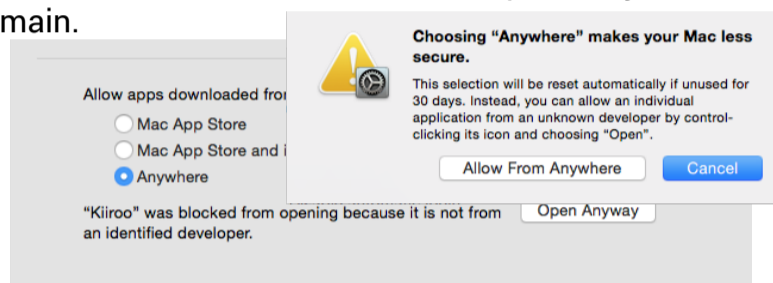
main.

Allow apps downloaded fro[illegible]

Mac App Store

Mac App Store and i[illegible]

Anywhere

"Kiiroo" was blocked from opening because it is not from an identified developer.

Open Anyway

Choosing "Anywhere" makes your Mac less secure.

This selection will be reset automatically if unused for 30 days. Instead, you can allow an individual application from an unknown developer by control-clicking its icon and choosing "Open".

Allow From Anywhere

Cancel